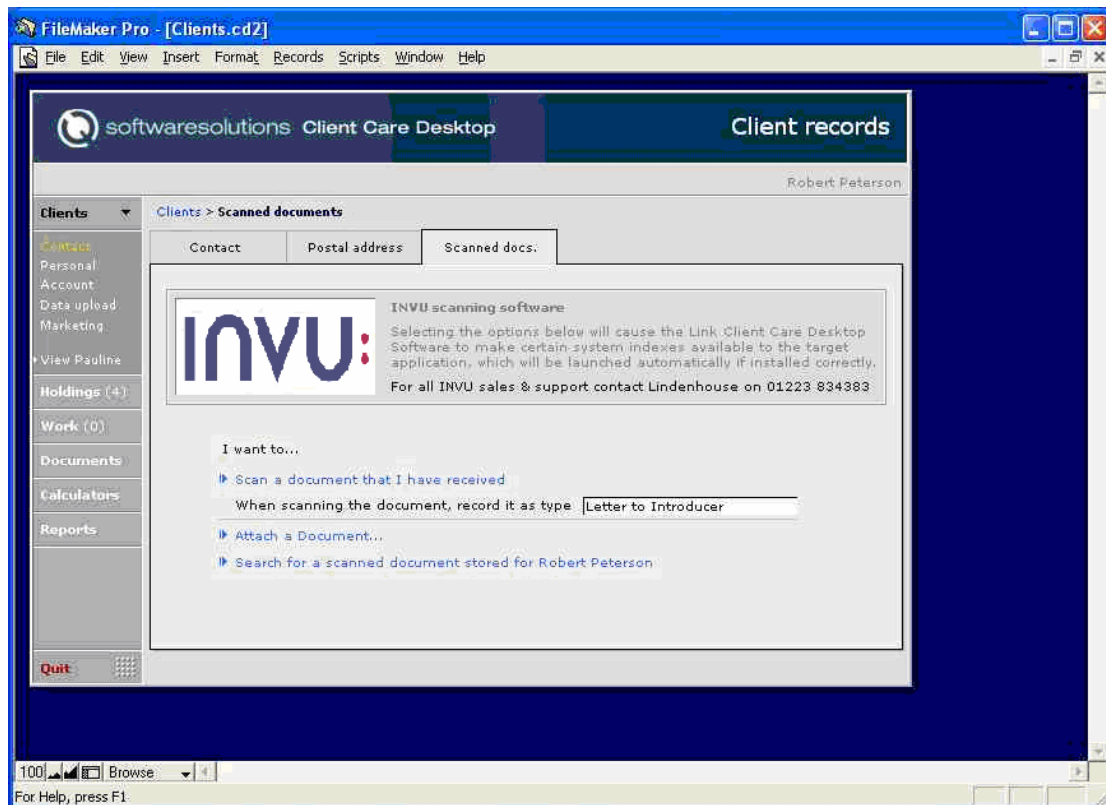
FileMaker Pro - [Clients.cd2]

File Edit View Insert Format Records Scripts Window Help

softwaresolutions Client Care Desktop

Client records

Robert Peterson

Clients

Contact
Personal
Account
Data upload
Marketing

View Pauline

Holdings (4)

Work (0)

Documents

Calculators

Reports

Quit

Clients > Scanned documents

| Contact | Postal address | Scanned docs. |
|---|---|---|

INVU

INVU scanning software

Selecting the options below will cause the Link Client Care Desktop Software to make certain system indexes available to the target application, which will be launched automatically if installed correctly.

For all INVU sales & support contact Lindenhouse on 01223 834383

I want to...

Scan a document that I have received

When scanning the document, record it as type Letter to Introducer

Attach a Document...

Search for a scanned document stored for Robert Peterson

100 Browse

For Help, press F1